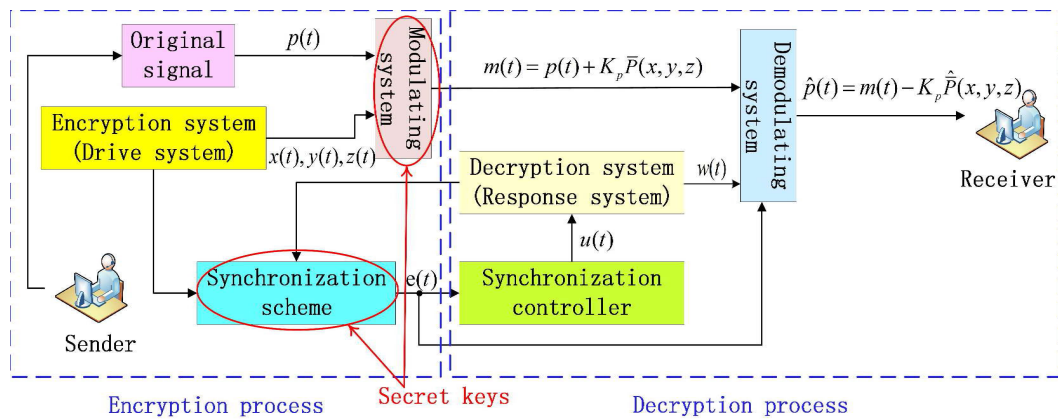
Original signal

$p(t)$

Modulating system

$m(t) = p(t) + K_p \overline{P}(x,y,z)$

Demodulating system

$\hat{p}(t) = m(t) - K_p \hat{\overline{P}}(x,y,z)$

Encryption system (Drive system)

$x(t), y(t), z(t)$

Decryption system (Response system)

$w(t)$

Receiver

$u(t)$

Synchronization scheme

e$(t)$

Synchronization controller

Sender

Secret keys

Encryption process

Decryption process